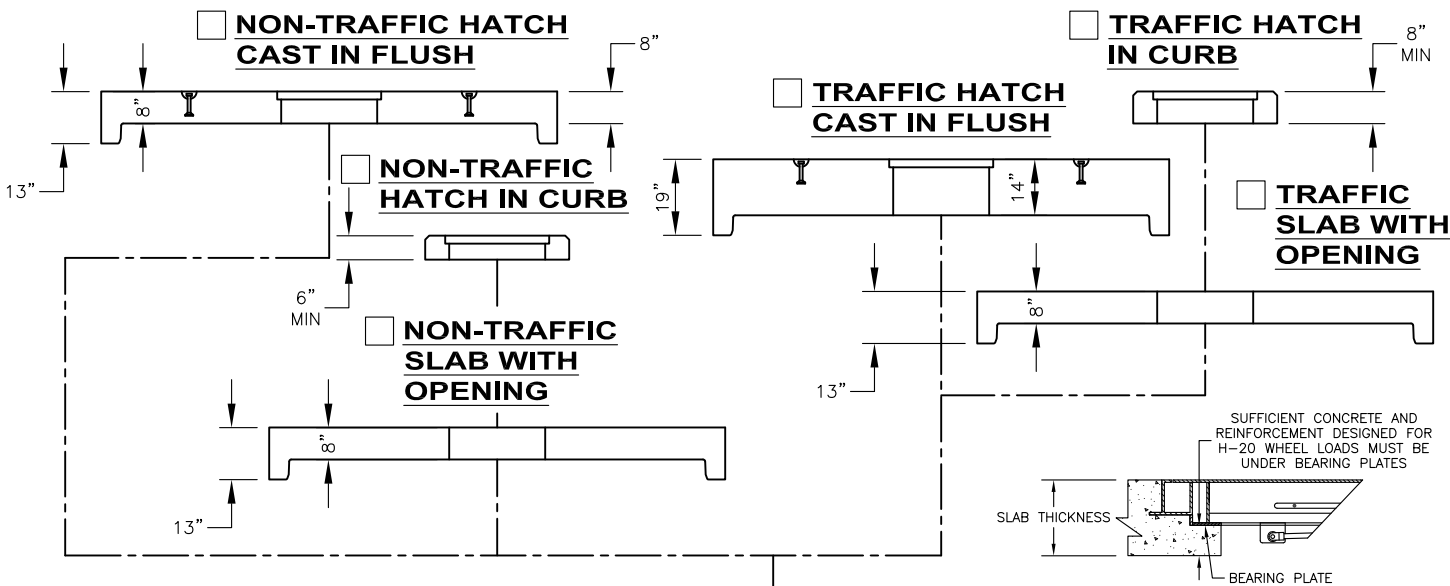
NON-TRAFFIC HATCH CAST IN FLUSH

8"

8"

13"

TRAFFIC HATCH IN CURB

8" MIN

TRAFFIC HATCH CAST IN FLUSH

NON-TRAFFIC HATCH IN CURB

19"

14"

TRAFFIC SLAB WITH OPENING

6" MIN

8"

NON-TRAFFIC SLAB WITH OPENING

13"

8"

13"

SUFFICIENT CONCRETE AND REINFORCEMENT DESIGNED FOR H-20 WHEEL LOADS MUST BE UNDER BEARING PLATES

SLAB THICKNESS

BEARING PLATE